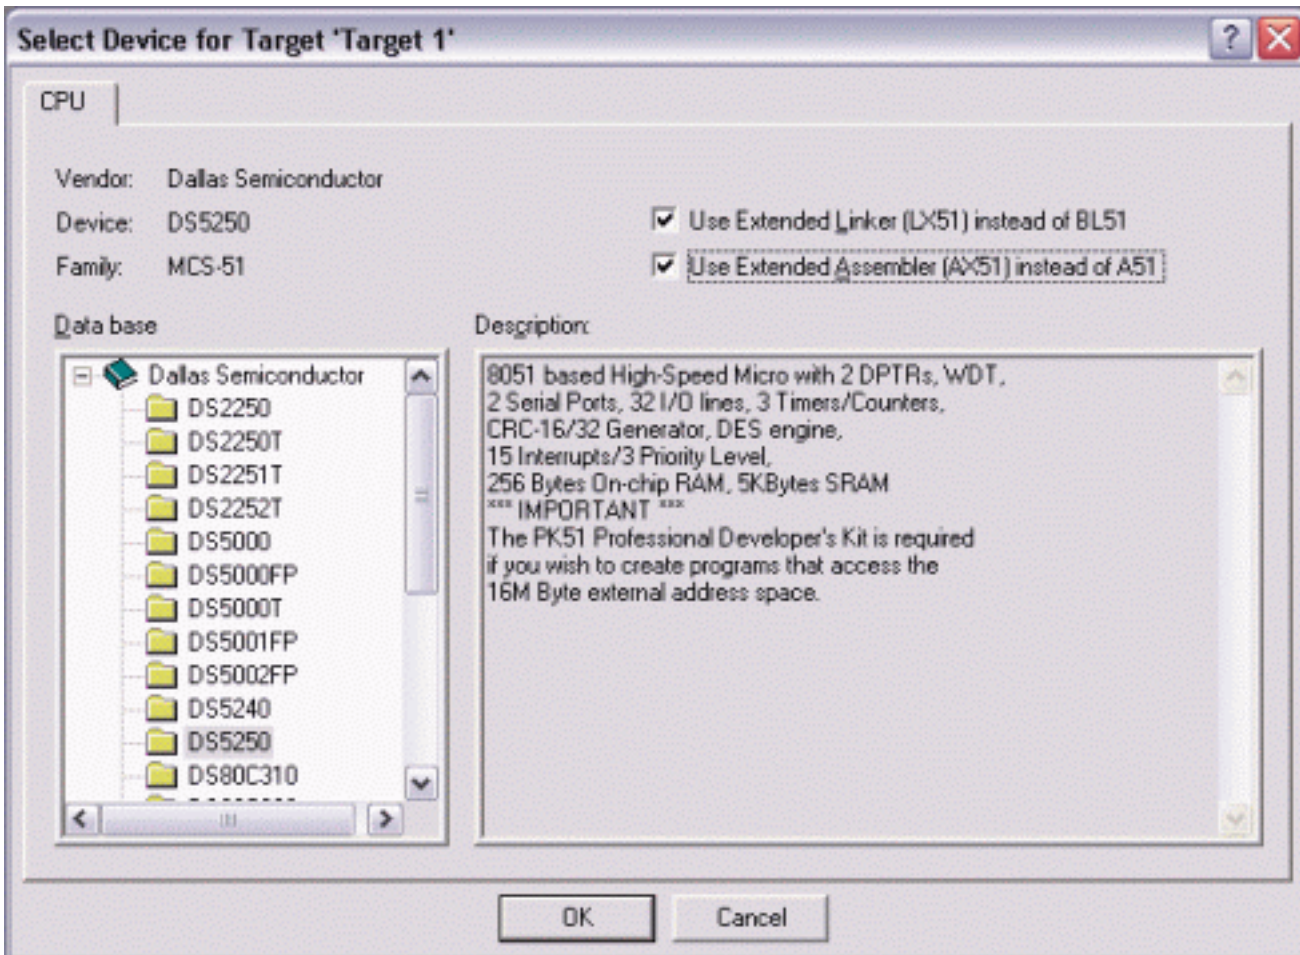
Select Device for Target 'Target 1'

CPU

Vendor: Dallas Semiconductor
Device: DS5250
Family: MCS-51

Use Extended Linker (LX51) instead of BL51
Use Extended Assembler (AX51) instead of A51

Data base

Dallas Semiconductor
DS2250
DS2250T
DS2251T
DS2252T
DS5000
DS5000FP
DS5000T
DS5001FP
DS5002FP
DS5240
DS5250
DS80C310
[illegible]

Description:

8051 based High-Speed Micro with 2 DPTRs, WDT,
2 Serial Ports, 32 I/O lines, 3 Timers/Counters,
CRC-16/32 Generator, DES engine,
15 Interrupts/3 Priority Level,
256 Bytes On-chip RAM, 5KBytes SRAM
*** IMPORTANT ***
The PK51 Professional Developer's Kit is required
if you wish to create programs that access the
16M Byte external address space.

OK
Cancel